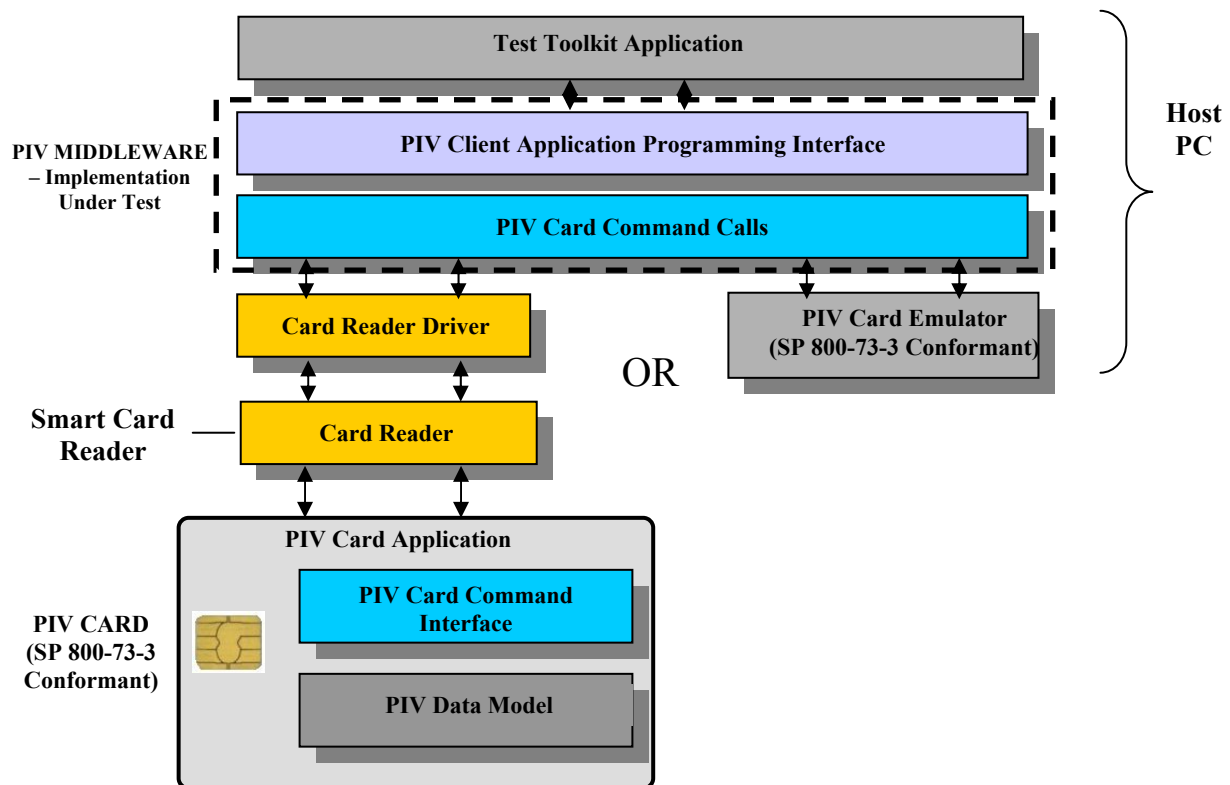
Test Toolkit Application

Host PC

PIV MIDDLEWARE – Implementation Under Test

PIV Client Application Programming Interface

PIV Card Command Calls

Card Reader Driver

PIV Card Emulator (SP 800-73-3 Conformant)

OR

Smart Card Reader

Card Reader

PIV Card Application

PIV Card Command Interface

PIV CARD (SP 800-73-3 Conformant)

PIV Data Model